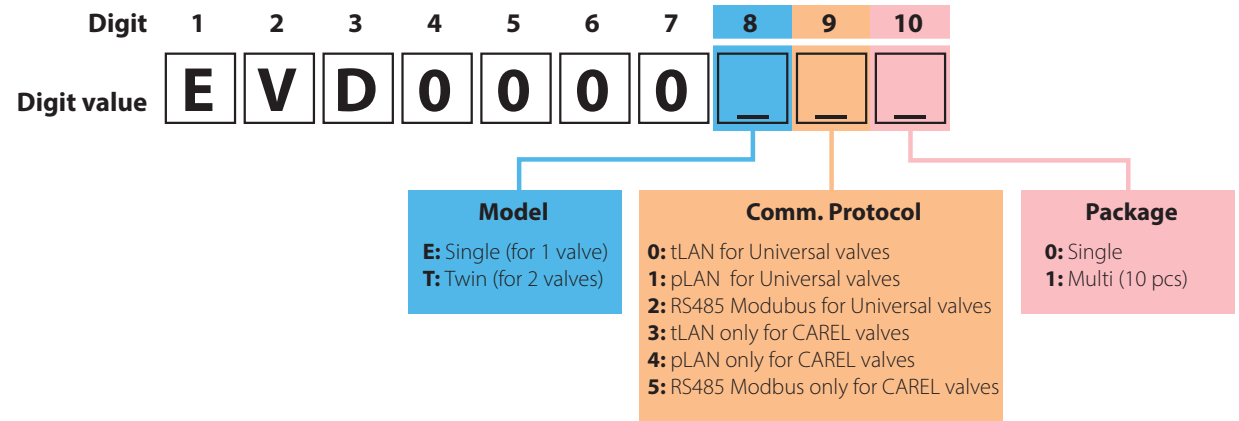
| Digit | 1 | 2 | 3 | 4 | 5 | 6 | 7 | 8 | 9 | 10 |
|---|---|---|---|---|---|---|---|---|---|---|
| Digit value | E | V | D | 0 | 0 | 0 | 0 | _ | _ | _ |

Model
E: Single (for 1 valve)
T: Twin (for 2 valves)

Comm. Protocol
0: tLAN for Universal valves
1: pLAN for Universal valves
2: RS485 Modubus for Universal valves
3: tLAN only for CAREL valves
4: pLAN only for CAREL valves
5: RS485 Modbus only for CAREL valves

Package
0: Single
1: Multi (10 pcs)